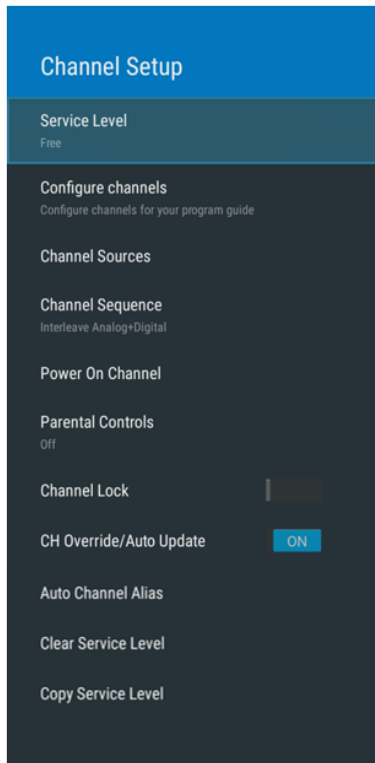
Channel Setup

Service Level
Free

Configure channels
Configure channels for your program guide

Channel Sources

Channel Sequence
Interleave Analog+Digital

Power On Channel

Parental Controls
Off

Channel Lock

CH Override/Auto Update
ON

Auto Channel Alias

Clear Service Level

Copy Service Level